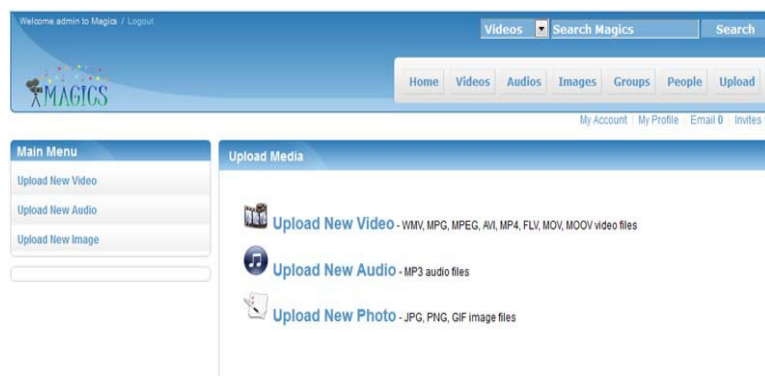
Welcome admin to Magics / Logout

Videos Search Magics Search

MAGICS

Home Videos Audios Images Groups People Upload

My Account | My Profile | Email 0 | Invites

Main Menu

Upload New Video

Upload New Audio

Upload New Image

Upload Media

Upload New Video - WMV, MPG, MPEG, AVI, MP4, FLV, MOV, MOOV video files

Upload New Audio - MP3 audio files

Upload New Photo - JPG, PNG, GIF image files